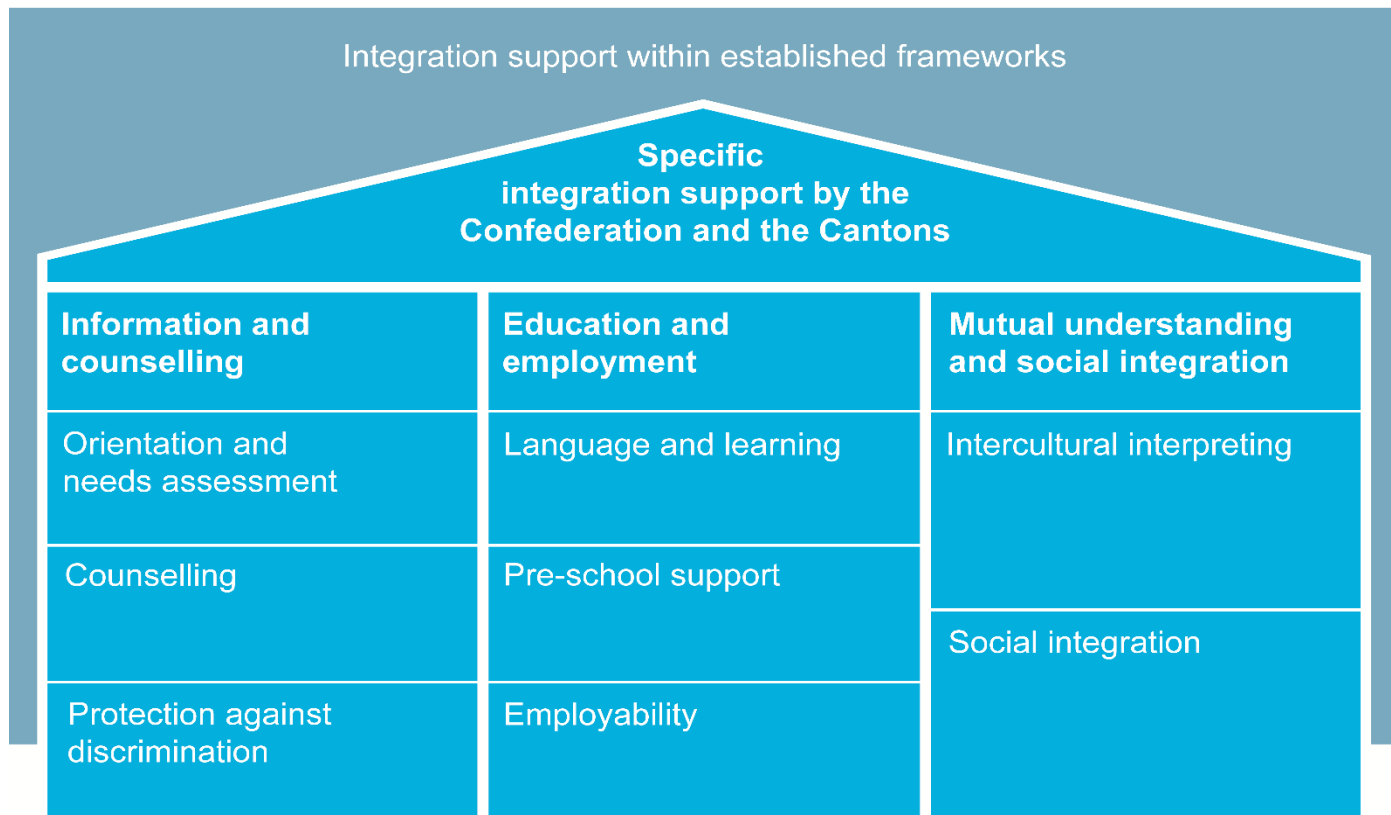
Integration support within established frameworks

Specific integration support by the Confederation and the Cantons

Information and counselling

Orientation and needs assessment

Counselling

Protection against discrimination

Education and employment

Language and learning

Pre-school support

Employability

Mutual understanding and social integration

Intercultural interpreting

Social integration